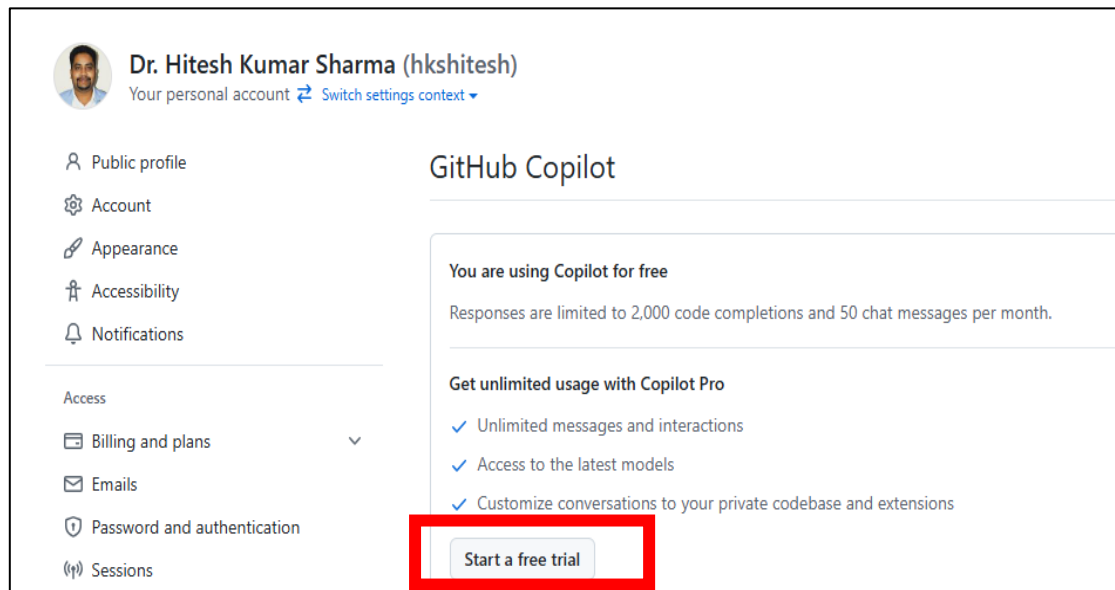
Dr. Hitesh Kumar Sharma (hkshitesh)
Your personal account Switch settings context

Public profile
Account
Appearance
Accessibility
Notifications

Access
Billing and plans
Emails
Password and authentication
Sessions

GitHub Copilot

You are using Copilot for free

Responses are limited to 2,000 code completions and 50 chat messages per month.

Get unlimited usage with Copilot Pro

Unlimited messages and interactions
Access to the latest models
Customize conversations to your private codebase and extensions

Start a free trial